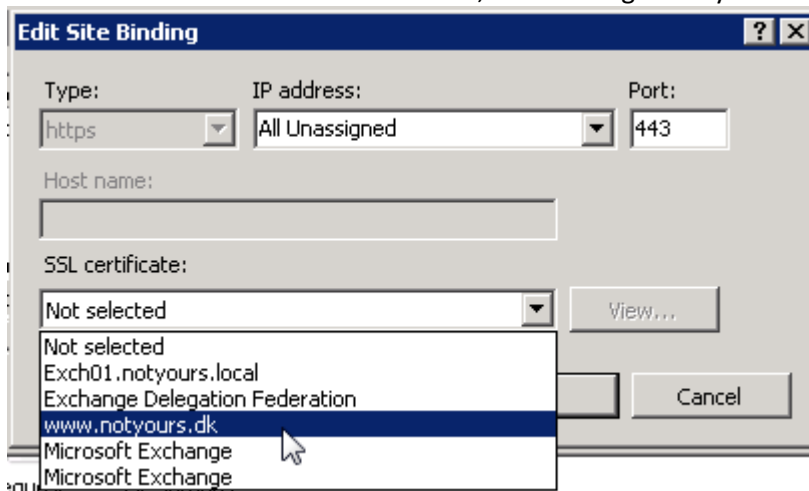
Edit Site Binding

?

Type:

https

IP address:

All Unassigned

Port:

443

Host name:

SSL certificate:

Not selected

View...

Not selected

Exch01.notyours.local

Exchange Delegation Federation

www.notyours.dk

Microsoft Exchange

Microsoft Exchange

Cancel